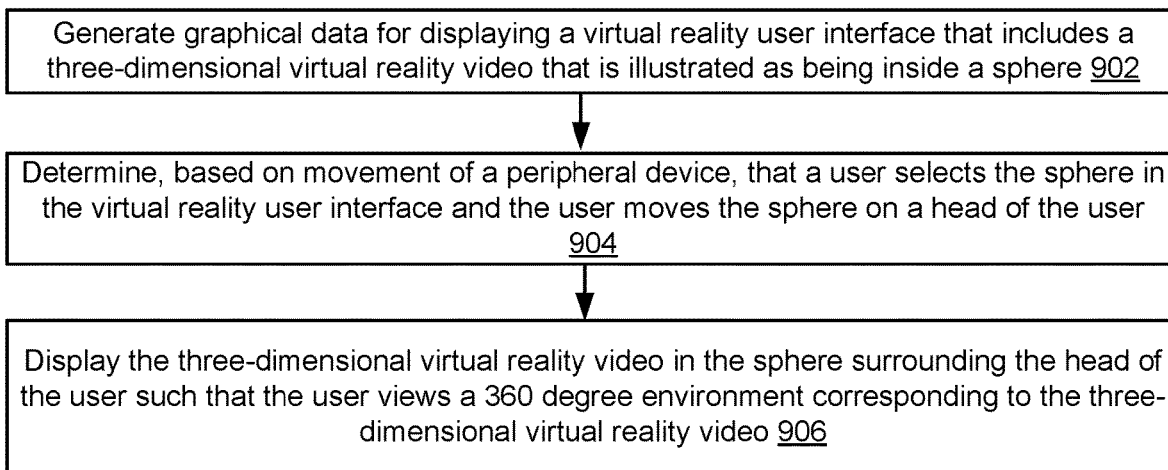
Generate graphical data for displaying a virtual reality user interface that includes a three-dimensional virtual reality video that is illustrated as being inside a sphere 902

Determine, based on movement of a peripheral device, that a user selects the sphere in the virtual reality user interface and the user moves the sphere on a head of the user 904

Display the three-dimensional virtual reality video in the sphere surrounding the head of the user such that the user views a 360 degree environment corresponding to the three-dimensional virtual reality video 906